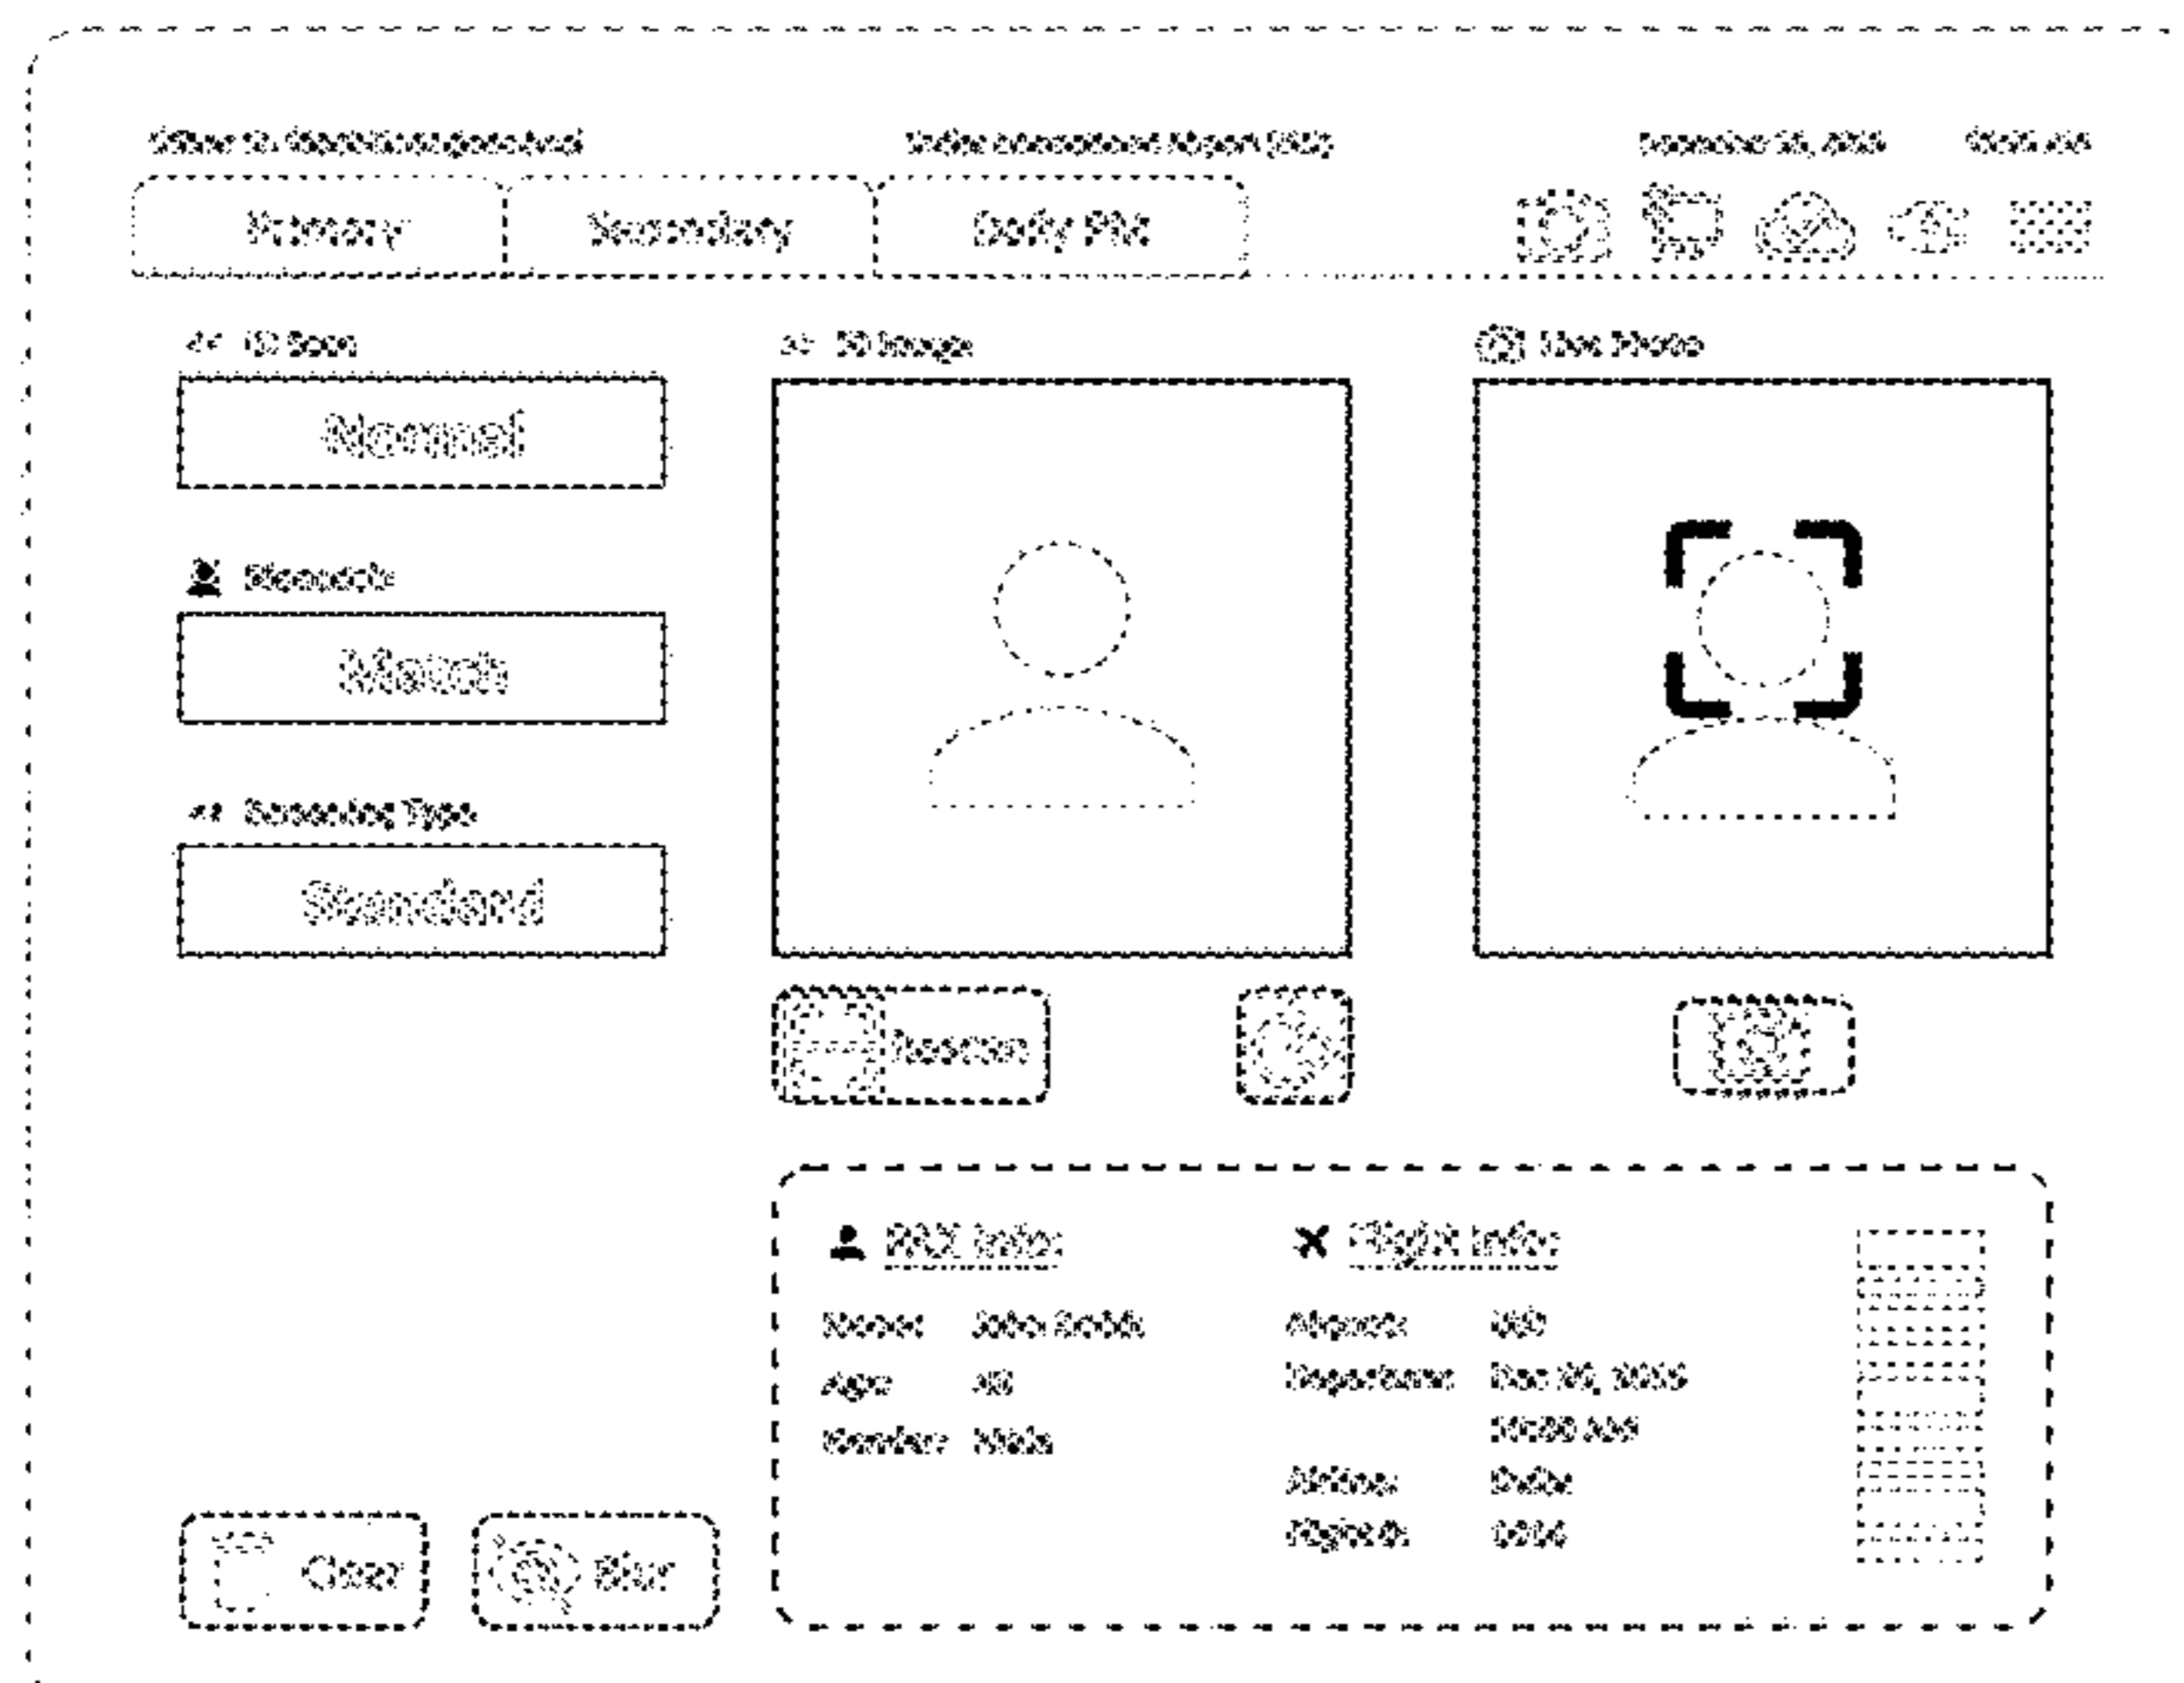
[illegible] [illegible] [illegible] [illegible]

Primary Secondary Daily PAX

ID Scan

Normal

Biometric

Match

Screening Type

Standard

ID Image

Live Photo

Rescan

Clear Blur

PAX Info

Name: John Smith
Age: 35
Gender: Male

Flight Info

Airport: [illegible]
Departure: Dec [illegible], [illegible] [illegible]
Airline: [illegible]
Flight #: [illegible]